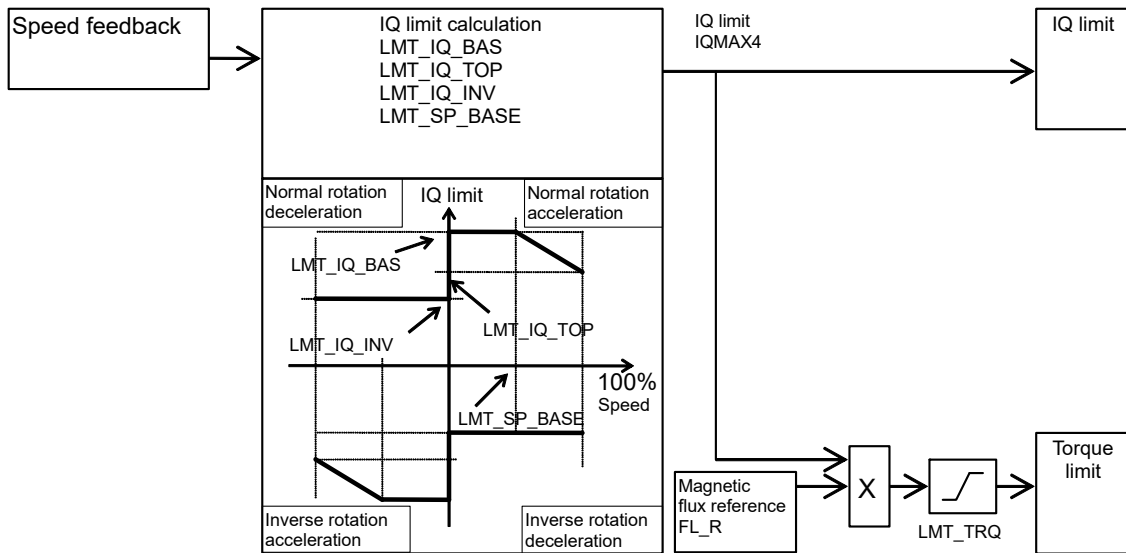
Speed feedback

IQ limit calculation
LMT_IQ_BAS
LMT_IQ_TOP
LMT_IQ_INV
LMT_SP_BASE

IQ limit
IQMAX4

IQ limit

Normal rotation deceleration

IQ limit

Normal rotation acceleration

LMT_IQ_BAS

LMT_IQ_TOP

LMT_IQ_INV

100%
Speed

LMT_SP_BASE

Inverse rotation acceleration

Inverse rotation deceleration

Magnetic flux reference
FL_R

X

LMT_TRQ

Torque limit